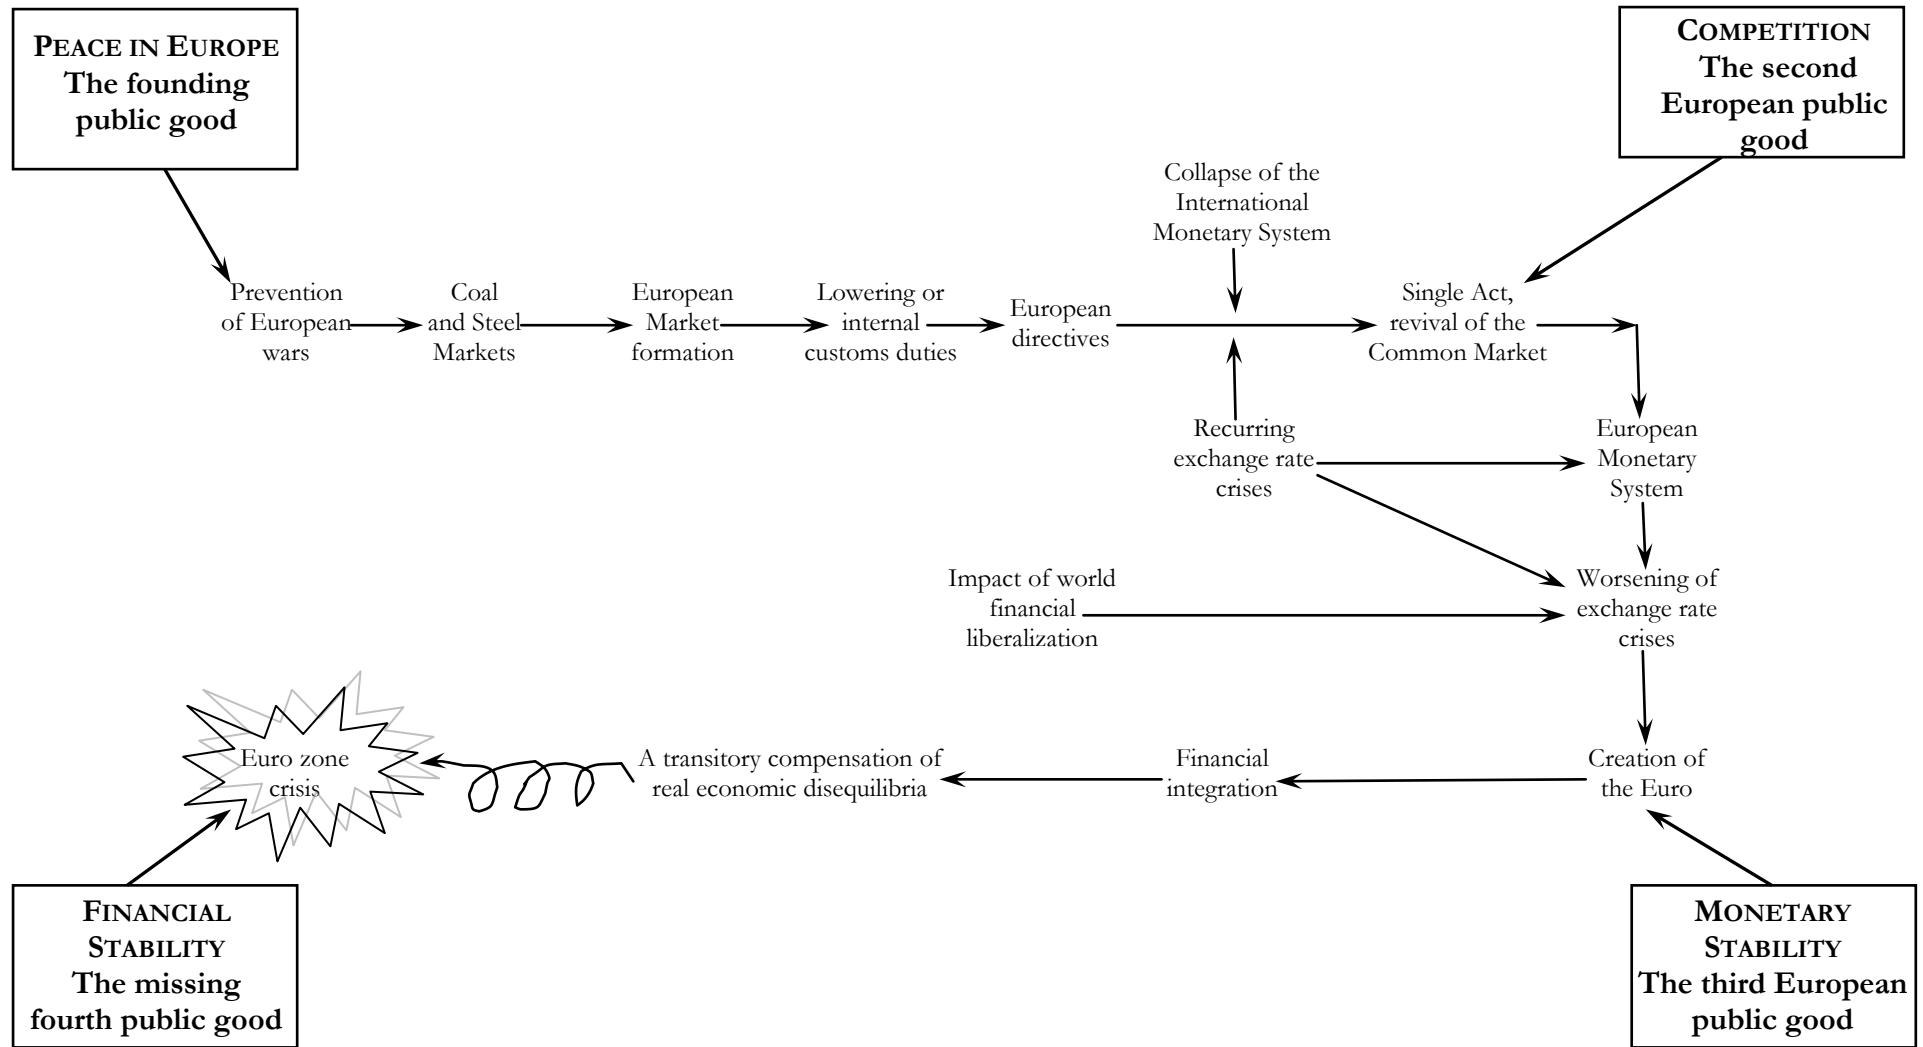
PEACE IN EUROPE
The founding public good

COMPETITION
The second European public good

Collapse of the International Monetary System

Prevention of European wars

Coal and Steel Markets

European Market formation

Lowering or internal customs duties

European directives

Single Act, revival of the Common Market

Recurring exchange rate crises

European Monetary System

Impact of world financial liberalization

Worsening of exchange rate crises

Euro zone crisis

A transitory compensation of real economic disequilibria

Financial integration

Creation of the Euro

FINANCIAL STABILITY
The missing fourth public good

MONETARY STABILITY
The third European public good